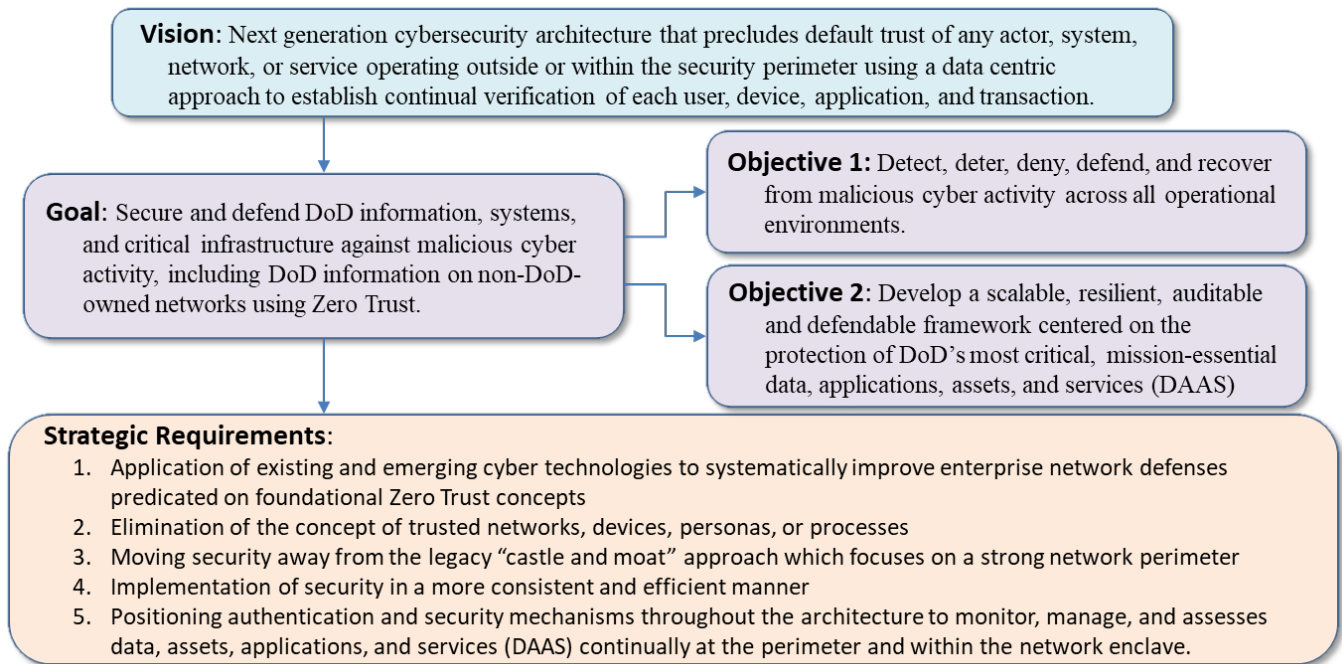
**Vision**: Next generation cybersecurity architecture that precludes default trust of any actor, system, network, or service operating outside or within the security perimeter using a data centric approach to establish continual verification of each user, device, application, and transaction.

**Goal**: Secure and defend DoD information, systems, and critical infrastructure against malicious cyber activity, including DoD information on non-DoD-owned networks using Zero Trust.

**Objective 1:** Detect, deter, deny, defend, and recover from malicious cyber activity across all operational environments.

**Objective 2**: Develop a scalable, resilient, auditable and defendable framework centered on the protection of DoD's most critical, mission-essential data, applications, assets, and services (DAAS)

**Strategic Requirements**:
1. Application of existing and emerging cyber technologies to systematically improve enterprise network defenses predicated on foundational Zero Trust concepts
2. Elimination of the concept of trusted networks, devices, personas, or processes
3. Moving security away from the legacy "castle and moat" approach which focuses on a strong network perimeter
4. Implementation of security in a more consistent and efficient manner
5. Positioning authentication and security mechanisms throughout the architecture to monitor, manage, and assesses data, assets, applications, and services (DAAS) continually at the perimeter and within the network enclave.